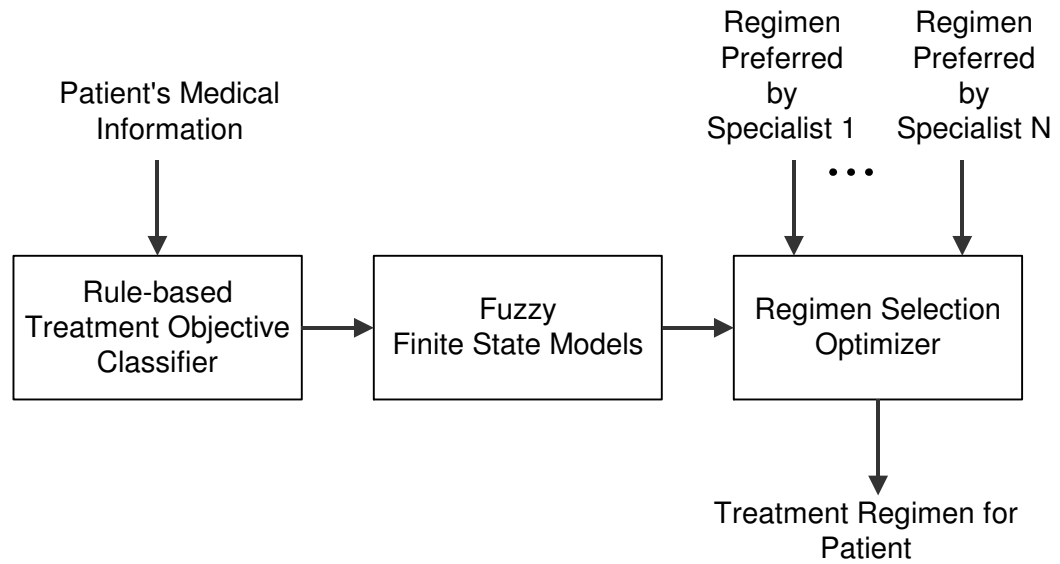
Patient's Medical Information

Regimen Preferred by Specialist 1

• • •

Regimen Preferred by Specialist N

Rule-based Treatment Objective Classifier

Fuzzy Finite State Models

Regimen Selection Optimizer

Treatment Regimen for Patient